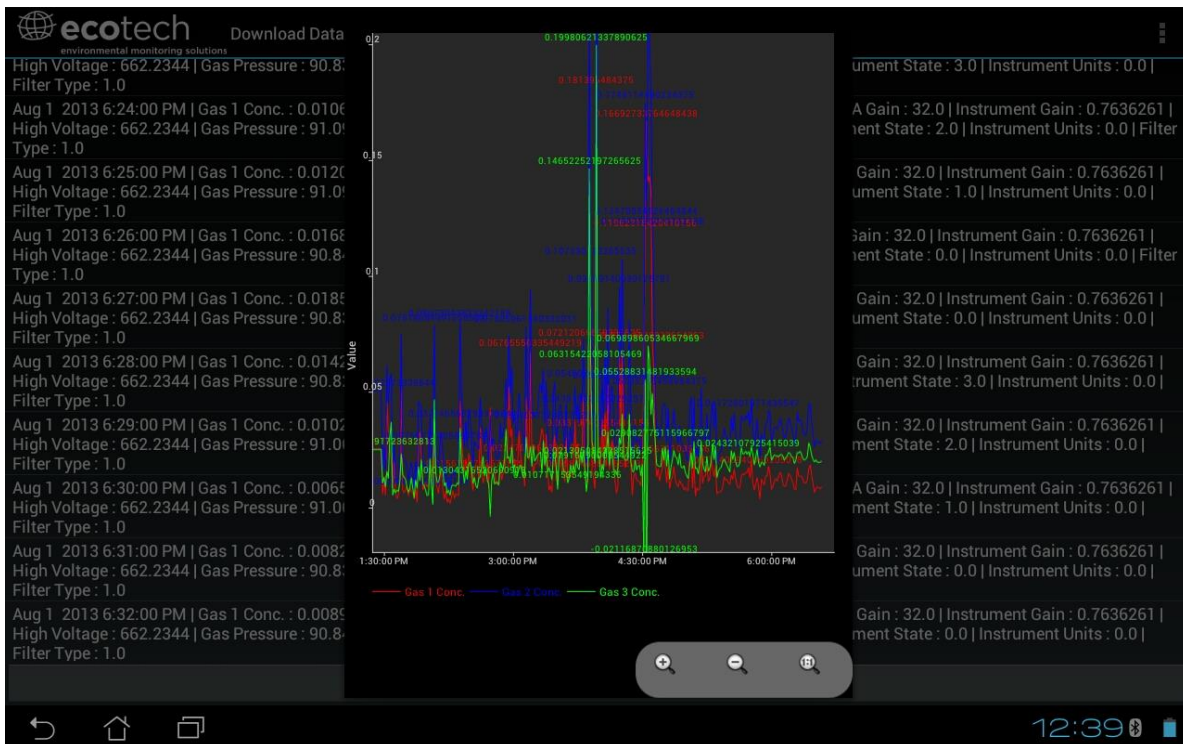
ecotech environmental monitoring solutions Download Data

High Voltage : 662.2344 | Gas Pressure : 90.8 | ument State : 3.0 | Instrument Units : 0.0 | Filter Type : 1.0

Aug 1 2013 6:24:00 PM | Gas 1 Conc. : 0.0106 | A Gain : 32.0 | Instrument Gain : 0.7636261 | High Voltage : 662.2344 | Gas Pressure : 91.0 | ent State : 2.0 | Instrument Units : 0.0 | Filter Type : 1.0

Aug 1 2013 6:25:00 PM | Gas 1 Conc. : 0.0120 | Gain : 32.0 | Instrument Gain : 0.7636261 | High Voltage : 662.2344 | Gas Pressure : 91.0 | ument State : 1.0 | Instrument Units : 0.0 | Filter Type : 1.0

Aug 1 2013 6:26:00 PM | Gas 1 Conc. : 0.0168 | ain : 32.0 | Instrument Gain : 0.7636261 | High Voltage : 662.2344 | Gas Pressure : 90.8 | ent State : 0.0 | Instrument Units : 0.0 | Filter Type : 1.0

Aug 1 2013 6:27:00 PM | Gas 1 Conc. : 0.0185 | Gain : 32.0 | Instrument Gain : 0.7636261 | High Voltage : 662.2344 | Gas Pressure : 90.8 | ument State : 0.0 | Instrument Units : 0.0 | Filter Type : 1.0

Aug 1 2013 6:28:00 PM | Gas 1 Conc. : 0.0142 | Gain : 32.0 | Instrument Gain : 0.7636261 | High Voltage : 662.2344 | Gas Pressure : 90.8 | rument State : 3.0 | Instrument Units : 0.0 | Filter Type : 1.0

Aug 1 2013 6:29:00 PM | Gas 1 Conc. : 0.0102 | Gain : 32.0 | Instrument Gain : 0.7636261 | High Voltage : 662.2344 | Gas Pressure : 91.0 | ment State : 2.0 | Instrument Units : 0.0 | Filter Type : 1.0

Aug 1 2013 6:30:00 PM | Gas 1 Conc. : 0.0065 | A Gain : 32.0 | Instrument Gain : 0.7636261 | High Voltage : 662.2344 | Gas Pressure : 91.0 | ment State : 1.0 | Instrument Units : 0.0 | Filter Type : 1.0

Aug 1 2013 6:31:00 PM | Gas 1 Conc. : 0.0082 | Gain : 32.0 | Instrument Gain : 0.7636261 | High Voltage : 662.2344 | Gas Pressure : 90.8 | ument State : 0.0 | Instrument Units : 0.0 | Filter Type : 1.0

Aug 1 2013 6:32:00 PM | Gas 1 Conc. : 0.0089 | Gain : 32.0 | Instrument Gain : 0.7636261 | High Voltage : 662.2344 | Gas Pressure : 90.8 | ument State : 0.0 | Instrument Units : 0.0 | Filter Type : 1.0

0.2
0.15
0.1
0.05
0
Value
0.19980621337890625
0.18139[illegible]484375
0.1669273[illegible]4648438
0.14652252197265625
0.06969860534667969
0.06315422058105469
0.05528831481933594
0.02432107925415039
-0.02116870880126953
1:30:00 PM
3:00:00 PM
4:30:00 PM
6:00:00 PM
Gas 1 Conc.
Gas 2 Conc.
Gas 3 Conc.

12:39